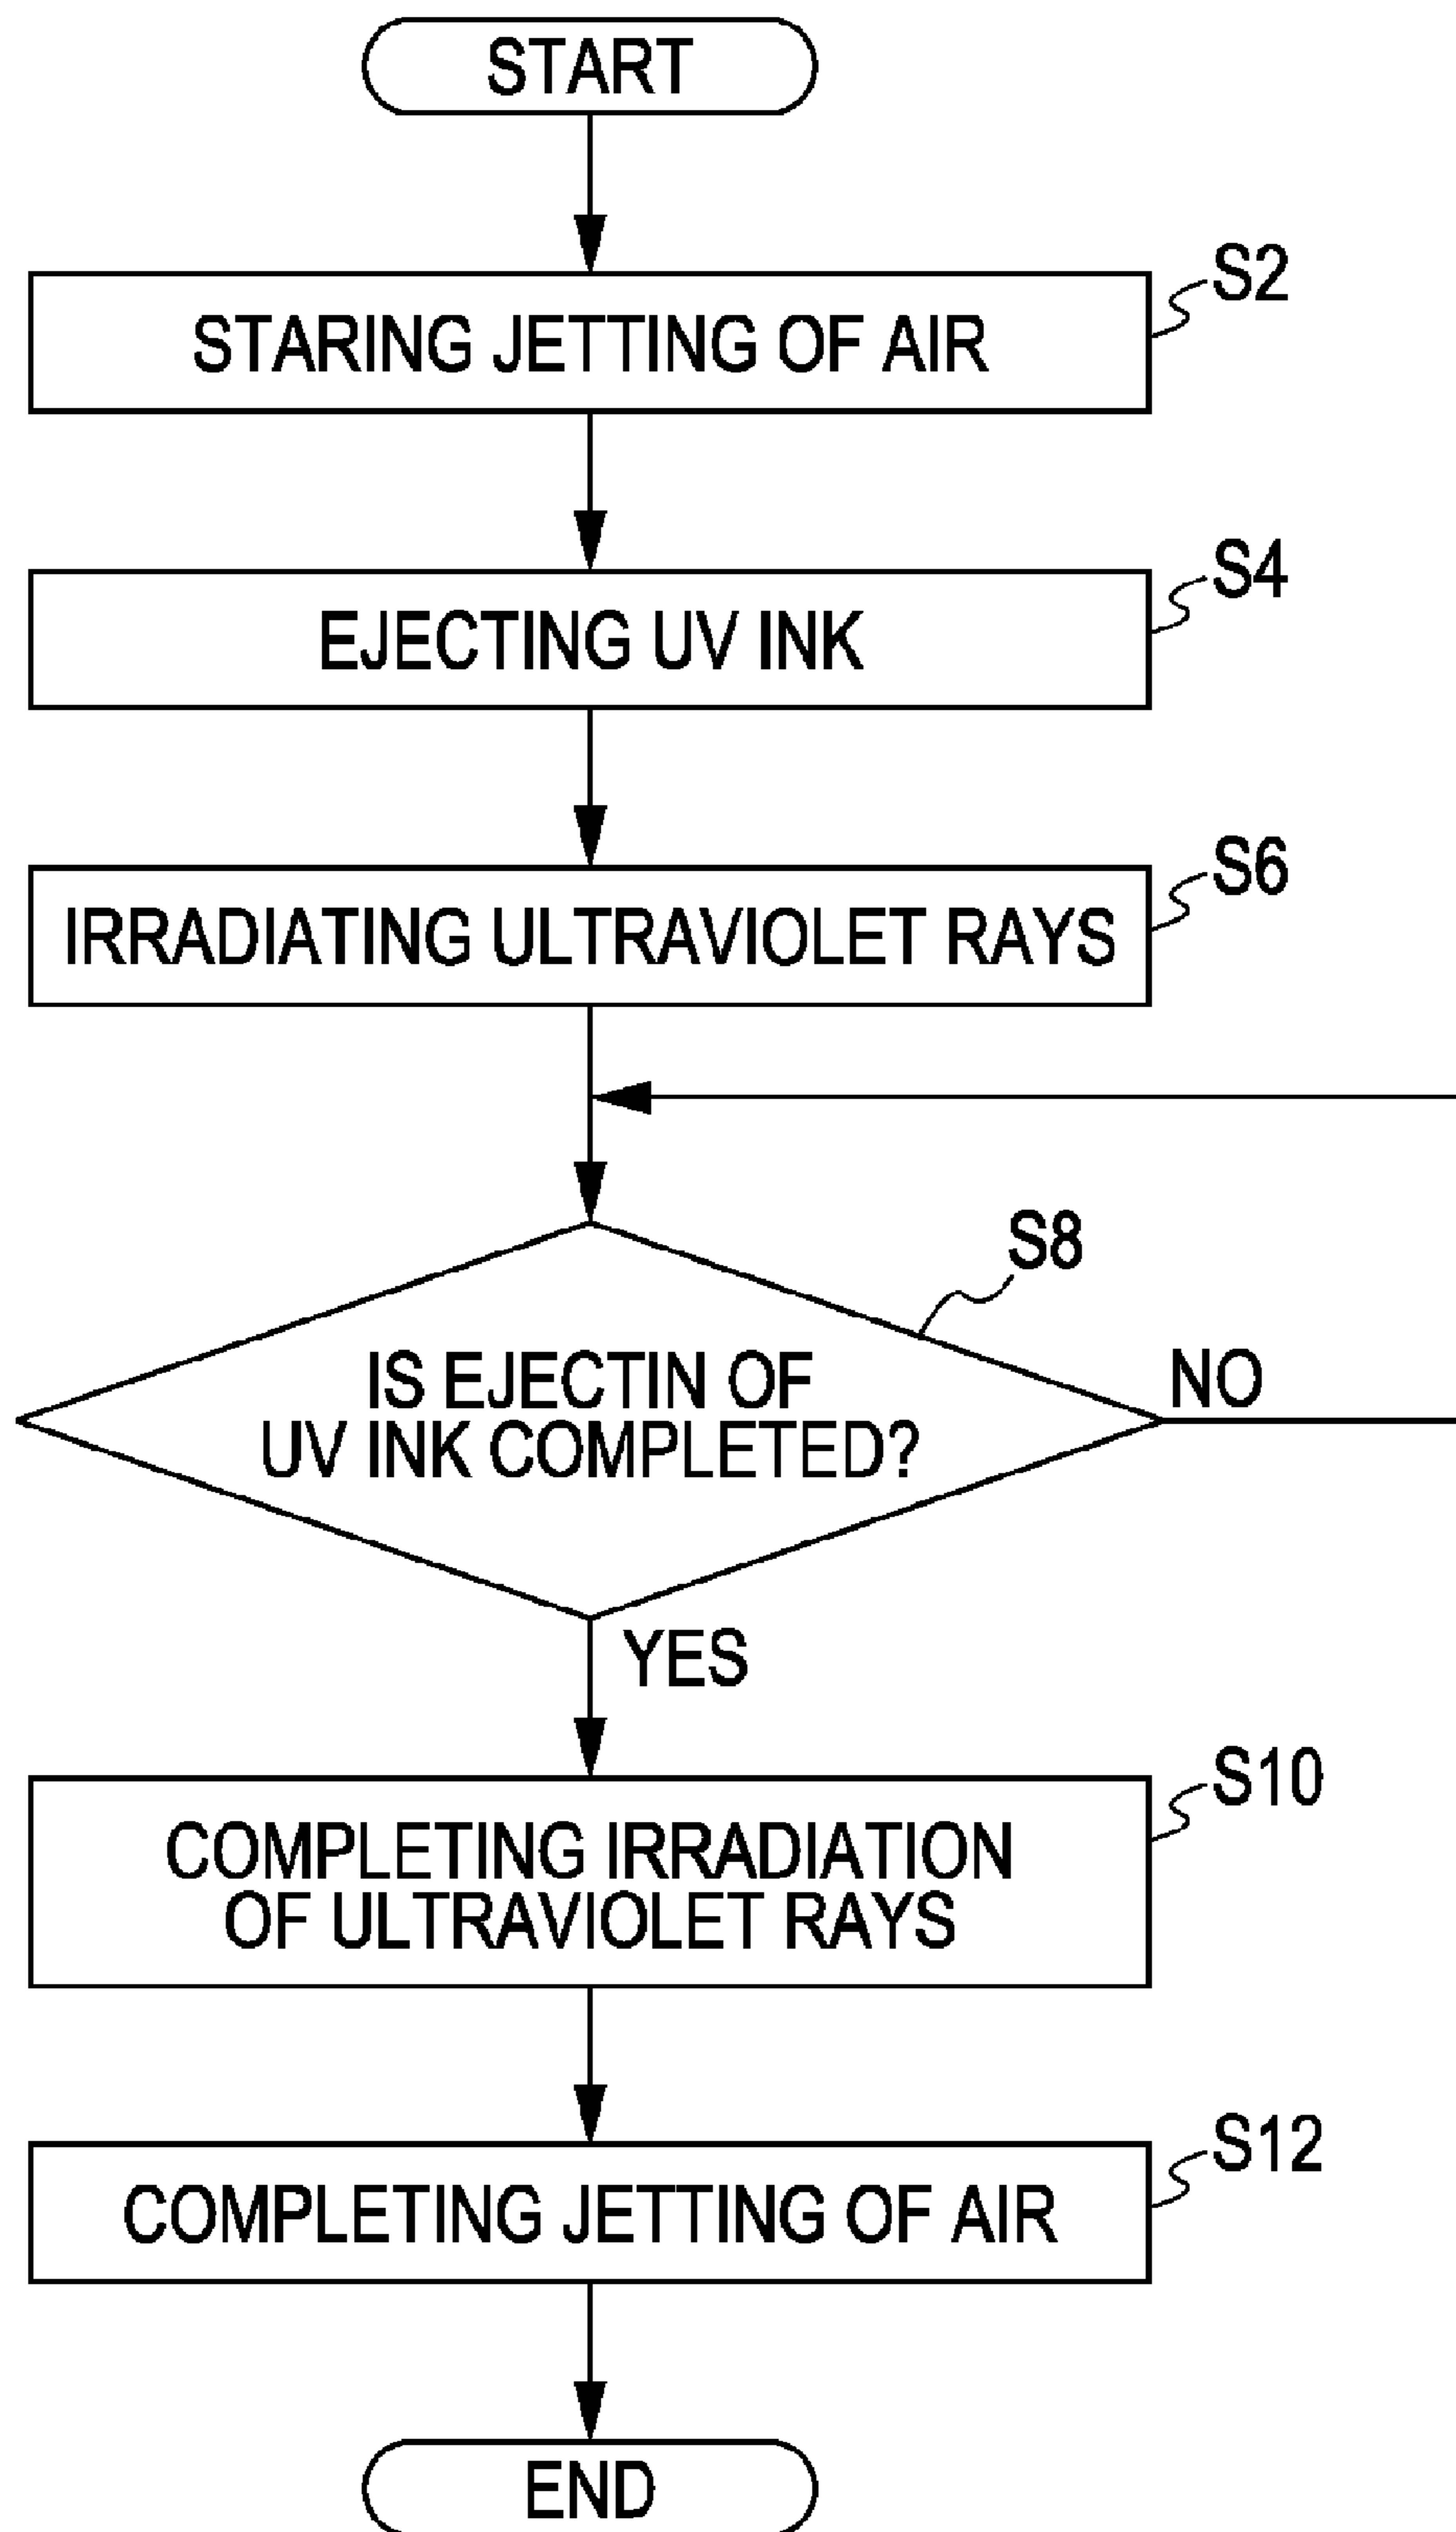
START

S2
STARING JETTING OF AIR

S4
EJECTING UV INK

S6
IRRADIATING ULTRAVIOLET RAYS

S8
IS EJECTIN OF UV INK COMPLETED?

NO

YES

S10
COMPLETING IRRADIATION OF ULTRAVIOLET RAYS

S12
COMPLETING JETTING OF AIR

END